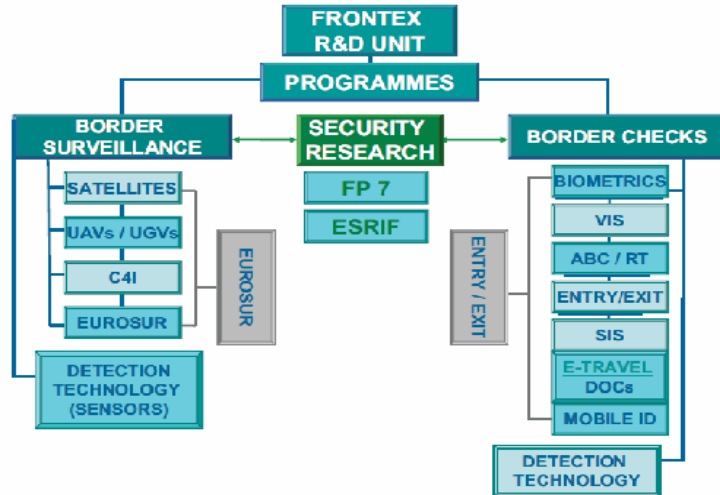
FRONTEX
R&D UNIT

PROGRAMMES

BORDER SURVEILLANCE

SECURITY RESEARCH

BORDER CHECKS

SATELLITES

UAVs / UGVs

C4I

EUROSUR

EUROSUR

DETECTION TECHNOLOGY (SENSORS)

FP 7

ESRIF

ENTRY / EXIT

BIOMETRICS

VIS

ABC / RT

ENTRY/EXIT

SIS

E-TRAVEL DOCs

MOBILE ID

DETECTION TECHNOLOGY